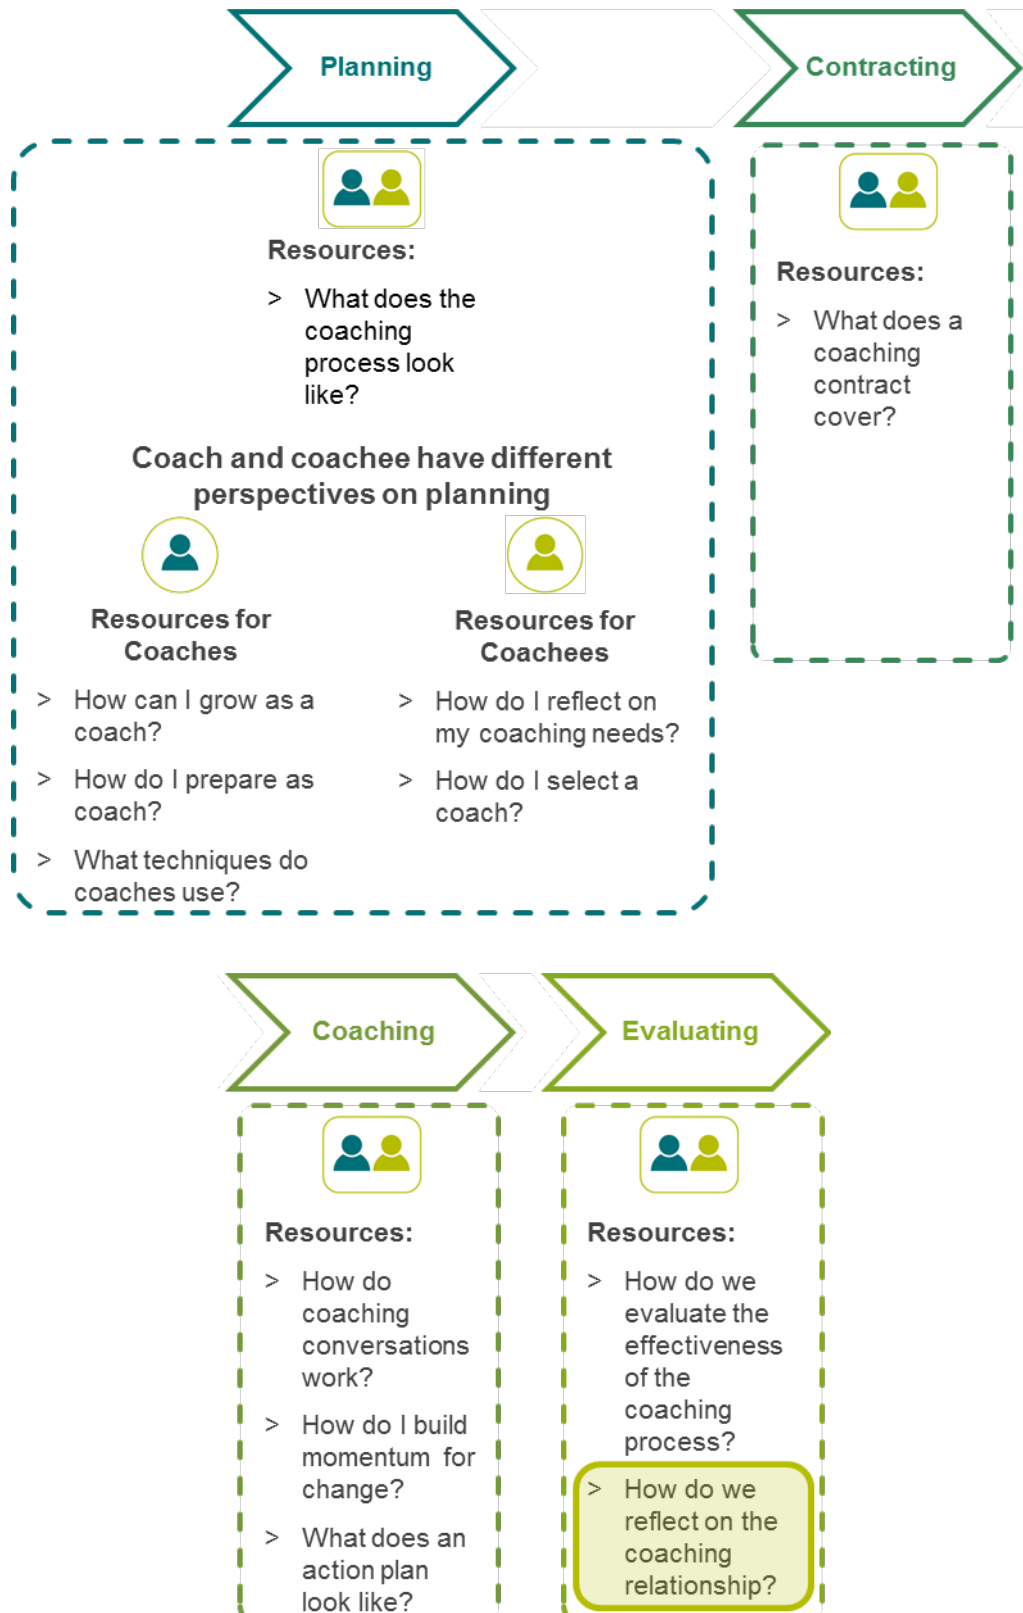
Planning

Contracting

Resources:

> What does the coaching process look like?

Coach and coachee have different perspectives on planning

Resources for Coaches

> How can I grow as a coach?

> How do I prepare as coach?

> What techniques do coaches use?

Resources for Coachees

> How do I reflect on my coaching needs?

> How do I select a coach?

Resources:

> What does a coaching contract cover?

Coaching

Evaluating

Resources:

> How do coaching conversations work?

> How do I build momentum for change?

> What does an action plan look like?

Resources:

> How do we evaluate the effectiveness of the coaching process?

> How do we reflect on the coaching relationship?